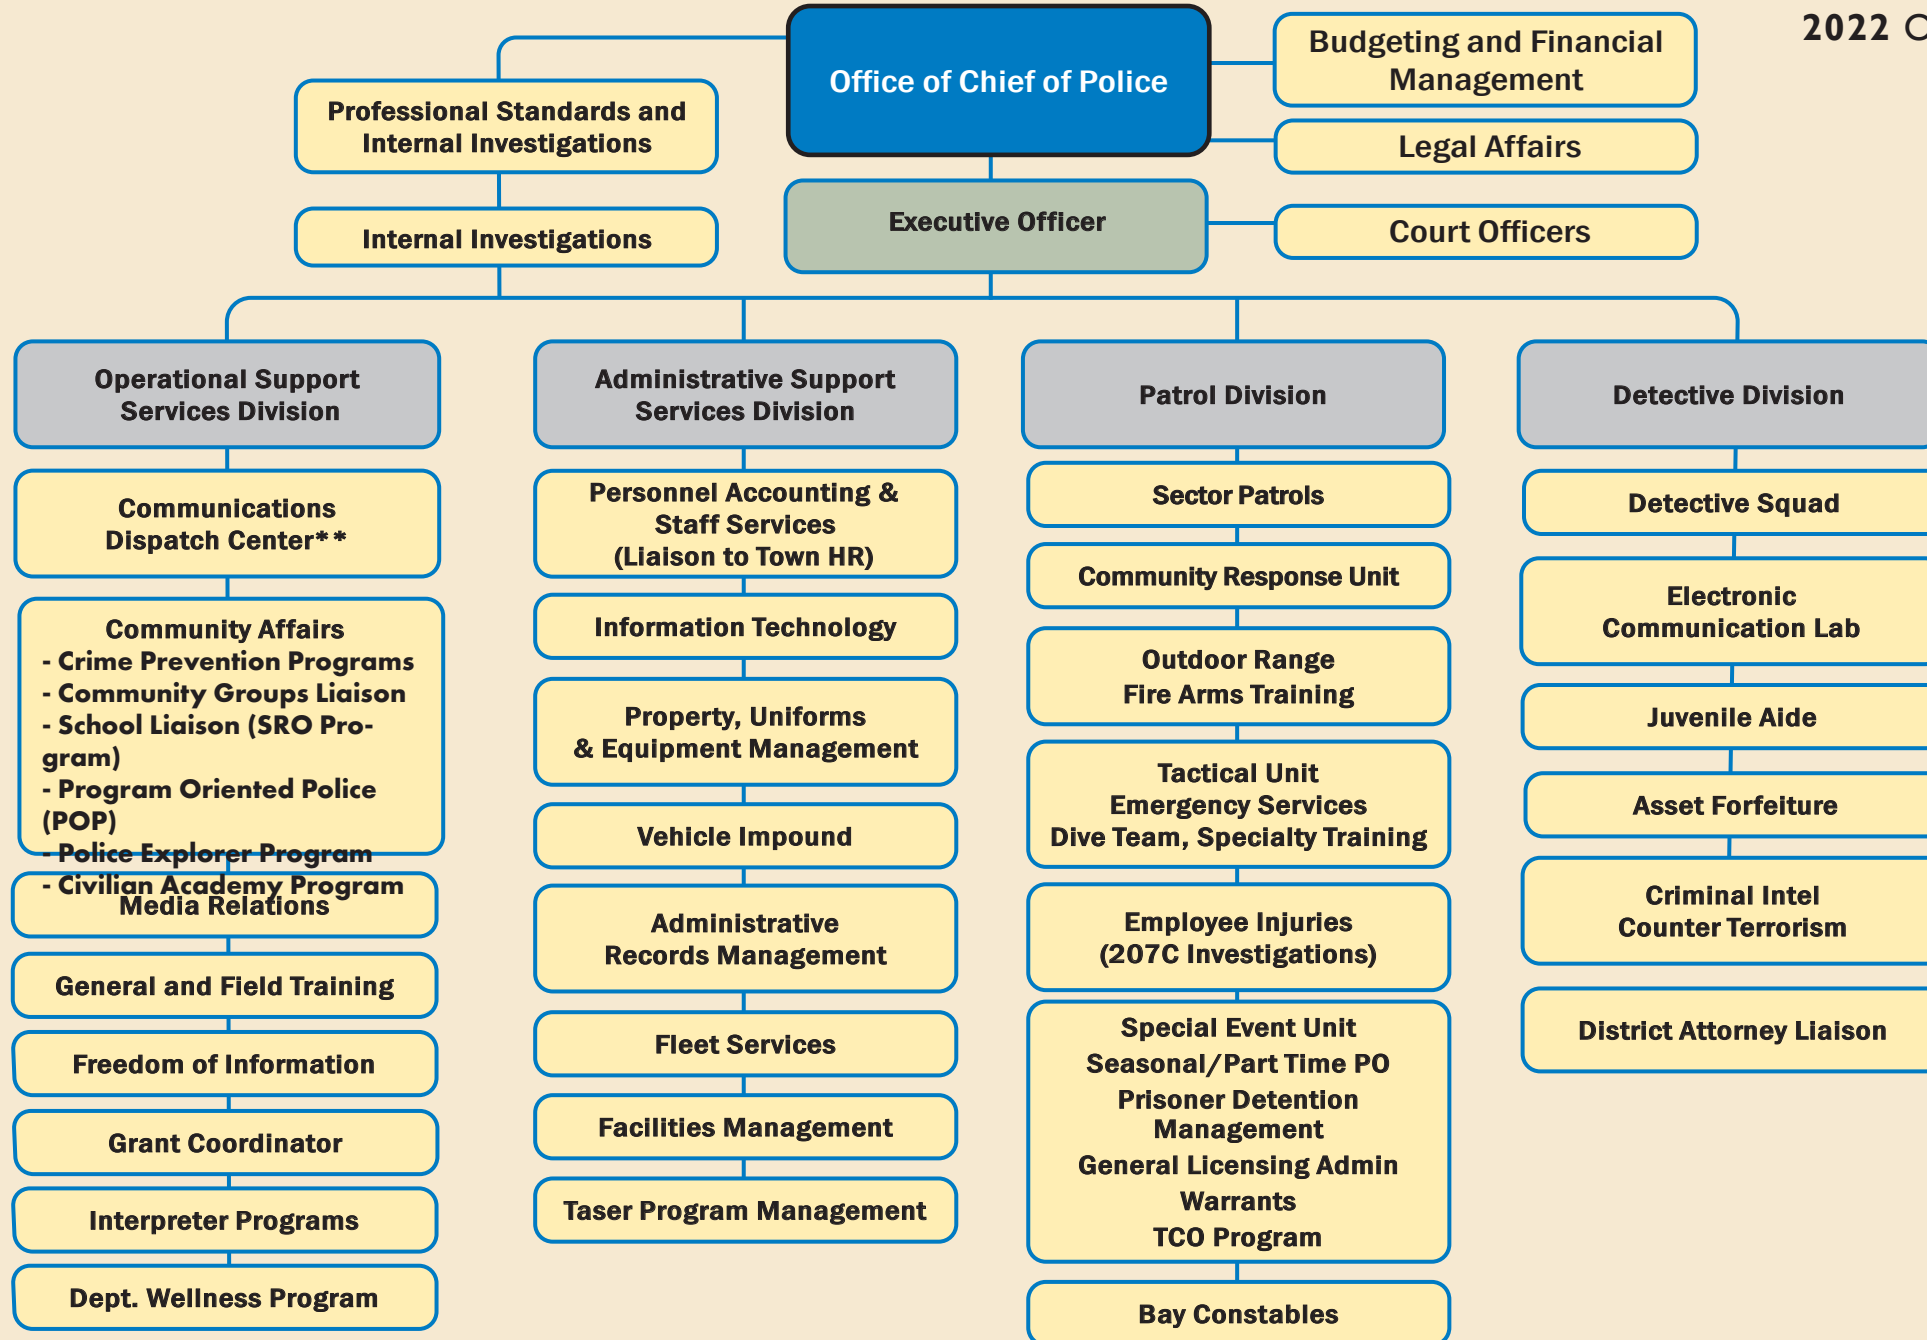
2022 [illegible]

Office of Chief of Police

Professional Standards and Internal Investigations

Internal Investigations

Budgeting and Financial Management

Legal Affairs

Executive Officer

Court Officers

Operational Support Services Division

Communications Dispatch Center**

Community Affairs
- Crime Prevention Programs
- Community Groups Liaison
- School Liaison (SRO Program)
- Program Oriented Police (POP)
- Police Explorer Program
- Civilian Academy Program

Media Relations

General and Field Training

Freedom of Information

Grant Coordinator

Interpreter Programs

Dept. Wellness Program

Administrative Support Services Division

Personnel Accounting & Staff Services (Liaison to Town HR)

Information Technology

Property, Uniforms & Equipment Management

Vehicle Impound

Administrative Records Management

Fleet Services

Facilities Management

Taser Program Management

Patrol Division

Sector Patrols

Community Response Unit

Outdoor Range Fire Arms Training

Tactical Unit Emergency Services Dive Team, Specialty Training

Employee Injuries (207C Investigations)

Special Event Unit
Seasonal/Part Time PO
Prisoner Detention Management
General Licensing Admin
Warrants
TCO Program

Bay Constables

Detective Division

Detective Squad

Electronic Communication Lab

Juvenile Aide

Asset Forfeiture

Criminal Intel Counter Terrorism

District Attorney Liaison